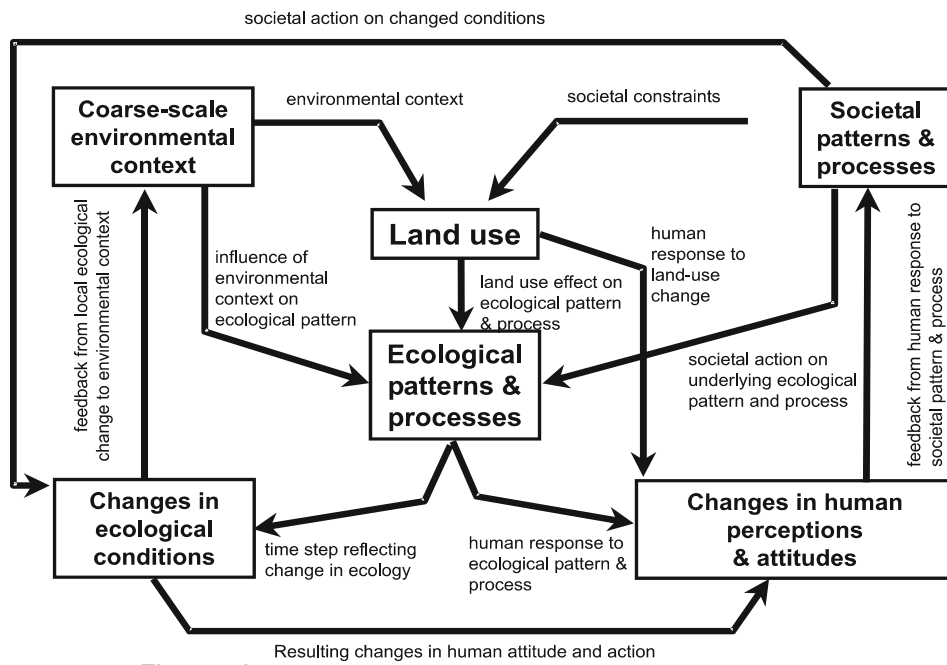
societal action on changed conditions

Coarse-scale environmental context

environmental context

societal constraints

Societal patterns & processes

feedback from local ecological change to environmental context

Land use

human response to land-use change

influence of environmental context on ecological pattern

land use effect on ecological pattern & process

Ecological patterns & processes

societal action on underlying ecological pattern and process

feedback from human response to societal pattern & process

Changes in ecological conditions

time step reflecting change in ecology

human response to ecological pattern & process

Changes in human perceptions & attitudes

Resulting changes in human attitude and action